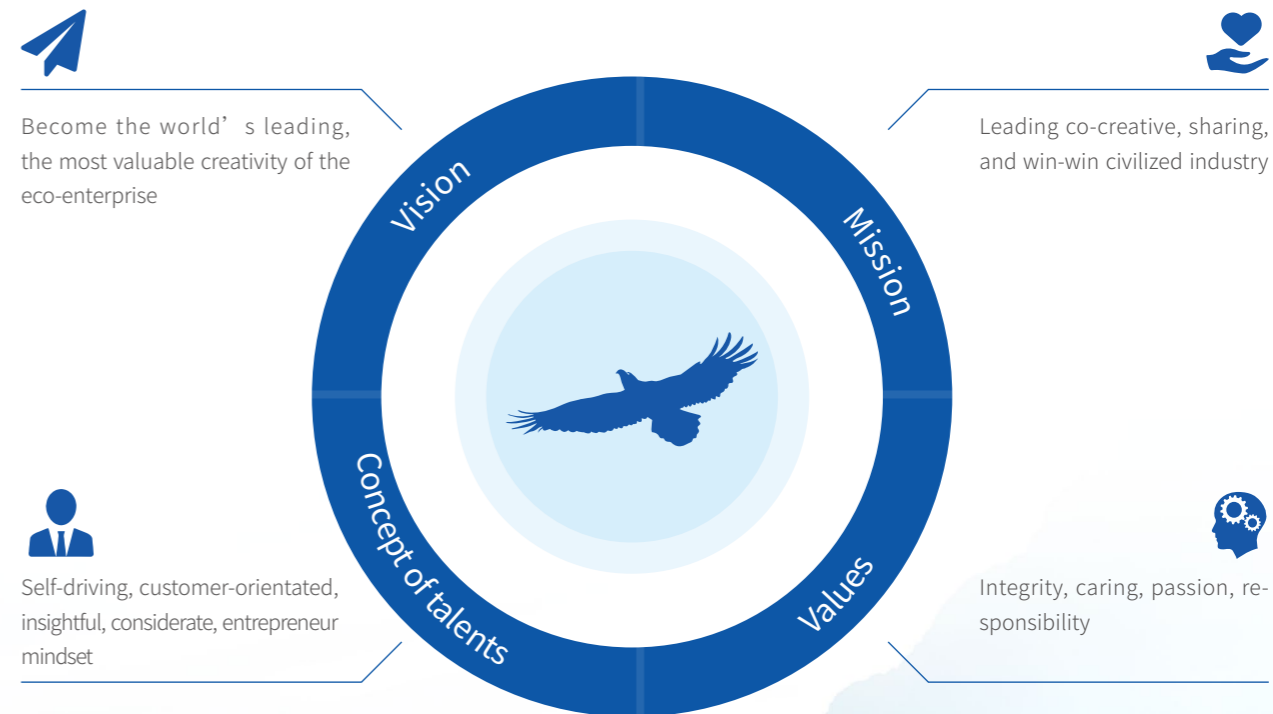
Become the world’s leading, the most valuable creativity of the eco-enterprise

Leading co-creative, sharing, and win-win civilized industry

Vision

Mission

Concept of talents

Values

Self-driving, customer-orientated, insightful, considerate, entrepreneur mindset

Integrity, caring, passion, responsibility